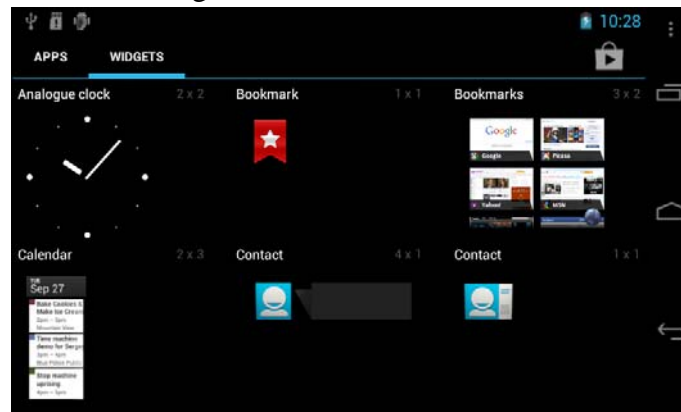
10:28

APPS WIDGETS

Analogue clock 2 x 2

Bookmark 1 x 1

Bookmarks 3 x 2

Google

Google

Picasa

Yahoo!

MSN

Calendar 2 x 3

Sep 27

Bake Cookies & Make Ice Cream

Time machine demo for Sergey

Stop machine uprising

Contact 4 x 1

Contact 1 x 1